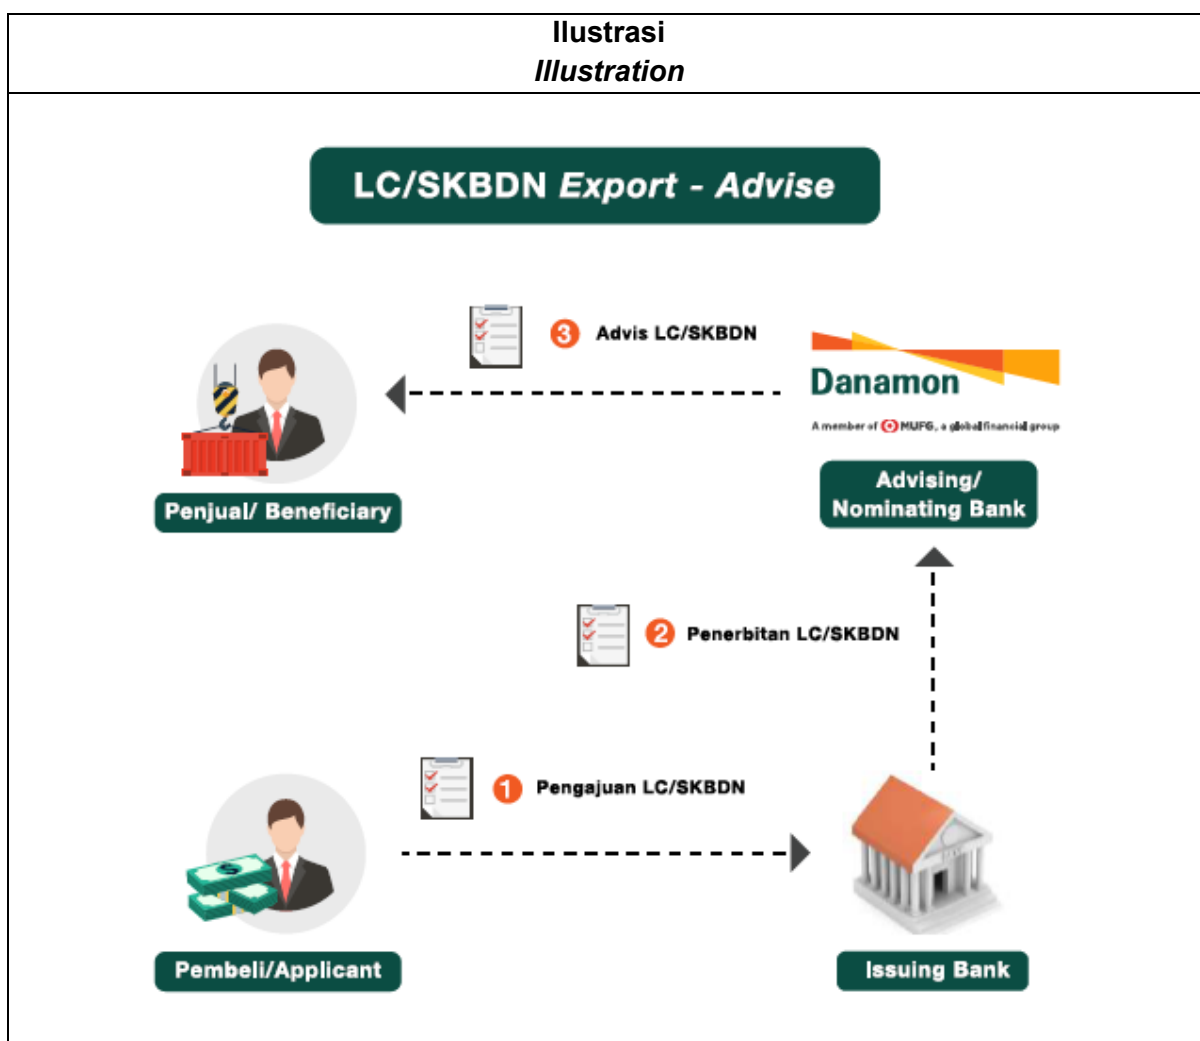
Ilustrasi
*Illustration*

LC/SKBDN *Export - Advise*

3 Advis LC/SKBDN

Danamon

A member of MUFG, a global financial group

Penjual/ Beneficiary

Advising/ Nominating Bank

2 Penerbitan LC/SKBDN

1 Pengajuan LC/SKBDN

Pembeli/Applicant

Issuing Bank